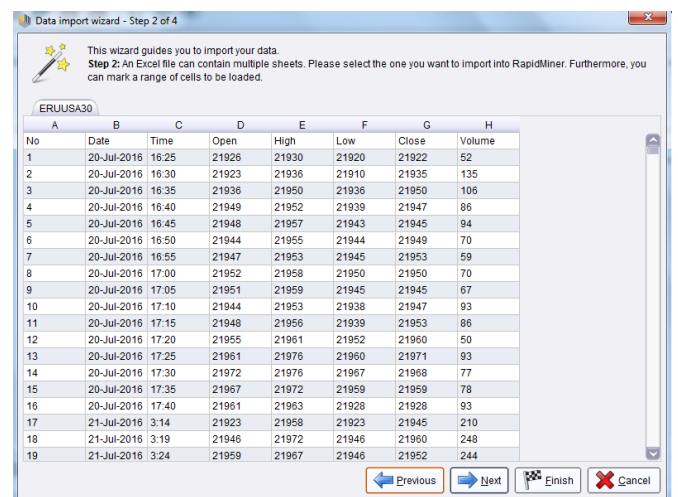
Data import wizard - Step 2 of 4

This wizard guides you to import your data.
**Step 2:** An Excel file can contain multiple sheets. Please select the one you want to import into RapidMiner. Furthermore, you can mark a range of cells to be loaded.

ERUUSA30

| A | B | C | D | E | F | G | H |
|---|---|---|---|---|---|---|---|
| No | Date | Time | Open | High | Low | Close | Volume |
| 1 | 20-Jul-2016 | 16:25 | 21926 | 21930 | 21920 | 21922 | 52 |
| 2 | 20-Jul-2016 | 16:30 | 21923 | 21936 | 21910 | 21935 | 135 |
| 3 | 20-Jul-2016 | 16:35 | 21936 | 21950 | 21936 | 21950 | 106 |
| 4 | 20-Jul-2016 | 16:40 | 21949 | 21952 | 21939 | 21947 | 86 |
| 5 | 20-Jul-2016 | 16:45 | 21948 | 21957 | 21943 | 21945 | 94 |
| 6 | 20-Jul-2016 | 16:50 | 21944 | 21955 | 21944 | 21949 | 70 |
| 7 | 20-Jul-2016 | 16:55 | 21947 | 21953 | 21945 | 21953 | 59 |
| 8 | 20-Jul-2016 | 17:00 | 21952 | 21958 | 21950 | 21950 | 70 |
| 9 | 20-Jul-2016 | 17:05 | 21951 | 21959 | 21945 | 21945 | 67 |
| 10 | 20-Jul-2016 | 17:10 | 21944 | 21953 | 21938 | 21947 | 93 |
| 11 | 20-Jul-2016 | 17:15 | 21948 | 21956 | 21939 | 21953 | 86 |
| 12 | 20-Jul-2016 | 17:20 | 21955 | 21961 | 21952 | 21960 | 50 |
| 13 | 20-Jul-2016 | 17:25 | 21961 | 21976 | 21960 | 21971 | 93 |
| 14 | 20-Jul-2016 | 17:30 | 21972 | 21976 | 21967 | 21968 | 77 |
| 15 | 20-Jul-2016 | 17:35 | 21967 | 21972 | 21959 | 21959 | 78 |
| 16 | 20-Jul-2016 | 17:40 | 21961 | 21963 | 21928 | 21928 | 93 |
| 17 | 21-Jul-2016 | 3:14 | 21923 | 21958 | 21923 | 21945 | 210 |
| 18 | 21-Jul-2016 | 3:19 | 21946 | 21972 | 21946 | 21960 | 248 |
| 19 | 21-Jul-2016 | 3:24 | 21959 | 21967 | 21946 | 21952 | 244 |

Previous | Next | Finish | Cancel